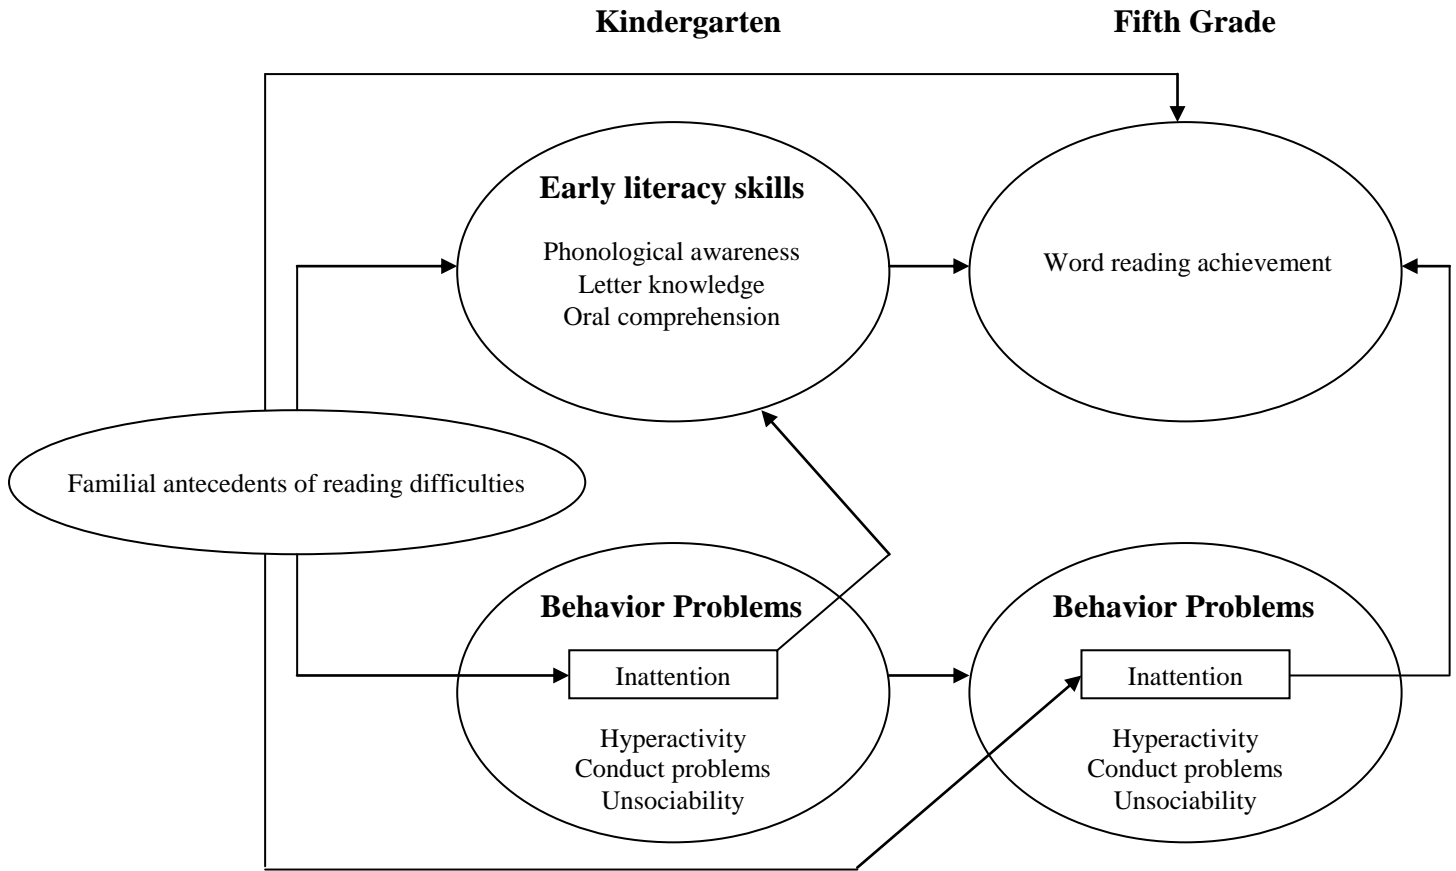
Kindergarten

Fifth Grade

Early literacy skills

Phonological awareness
Letter knowledge
Oral comprehension

Word reading achievement

Familial antecedents of reading difficulties

Behavior Problems

Inattention

Hyperactivity
Conduct problems
Unsociability

Behavior Problems

Inattention

Hyperactivity
Conduct problems
Unsociability